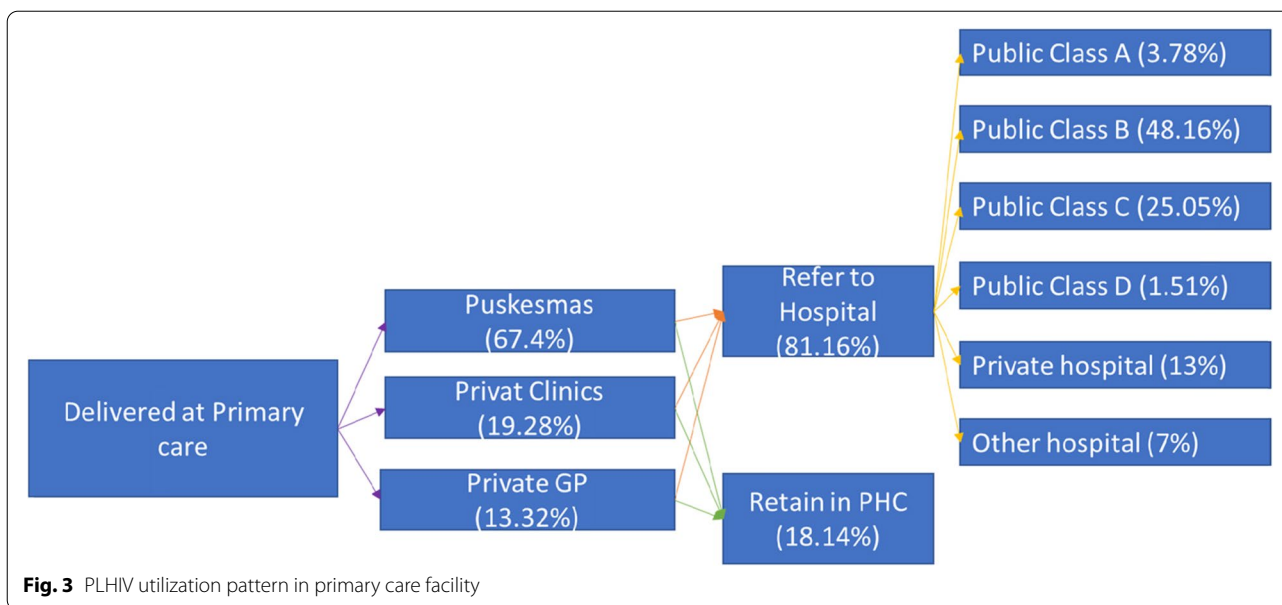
Delivered at Primary care

Puskesmas (67.4%)

Privat Clinics (19.28%)

Private GP (13.32%)

Refer to Hospital (81.16%)

Retain in PHC (18.14%)

Public Class A (3.78%)

Public Class B (48.16%)

Public Class C (25.05%)

Public Class D (1.51%)

Private hospital (13%)

Other hospital (7%)

**Fig. 3** PLHIV utilization pattern in primary care facility